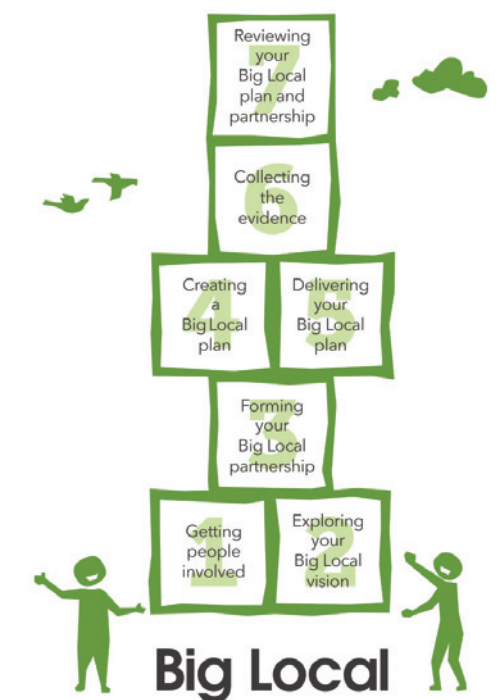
7
Reviewing your Big Local plan and partnership

6
Collecting the evidence

4
Creating a Big Local plan

5
Delivering your Big Local plan

3
Forming your Big Local partnership

1
Getting people involved

2
Exploring your Big Local vision

Big Local